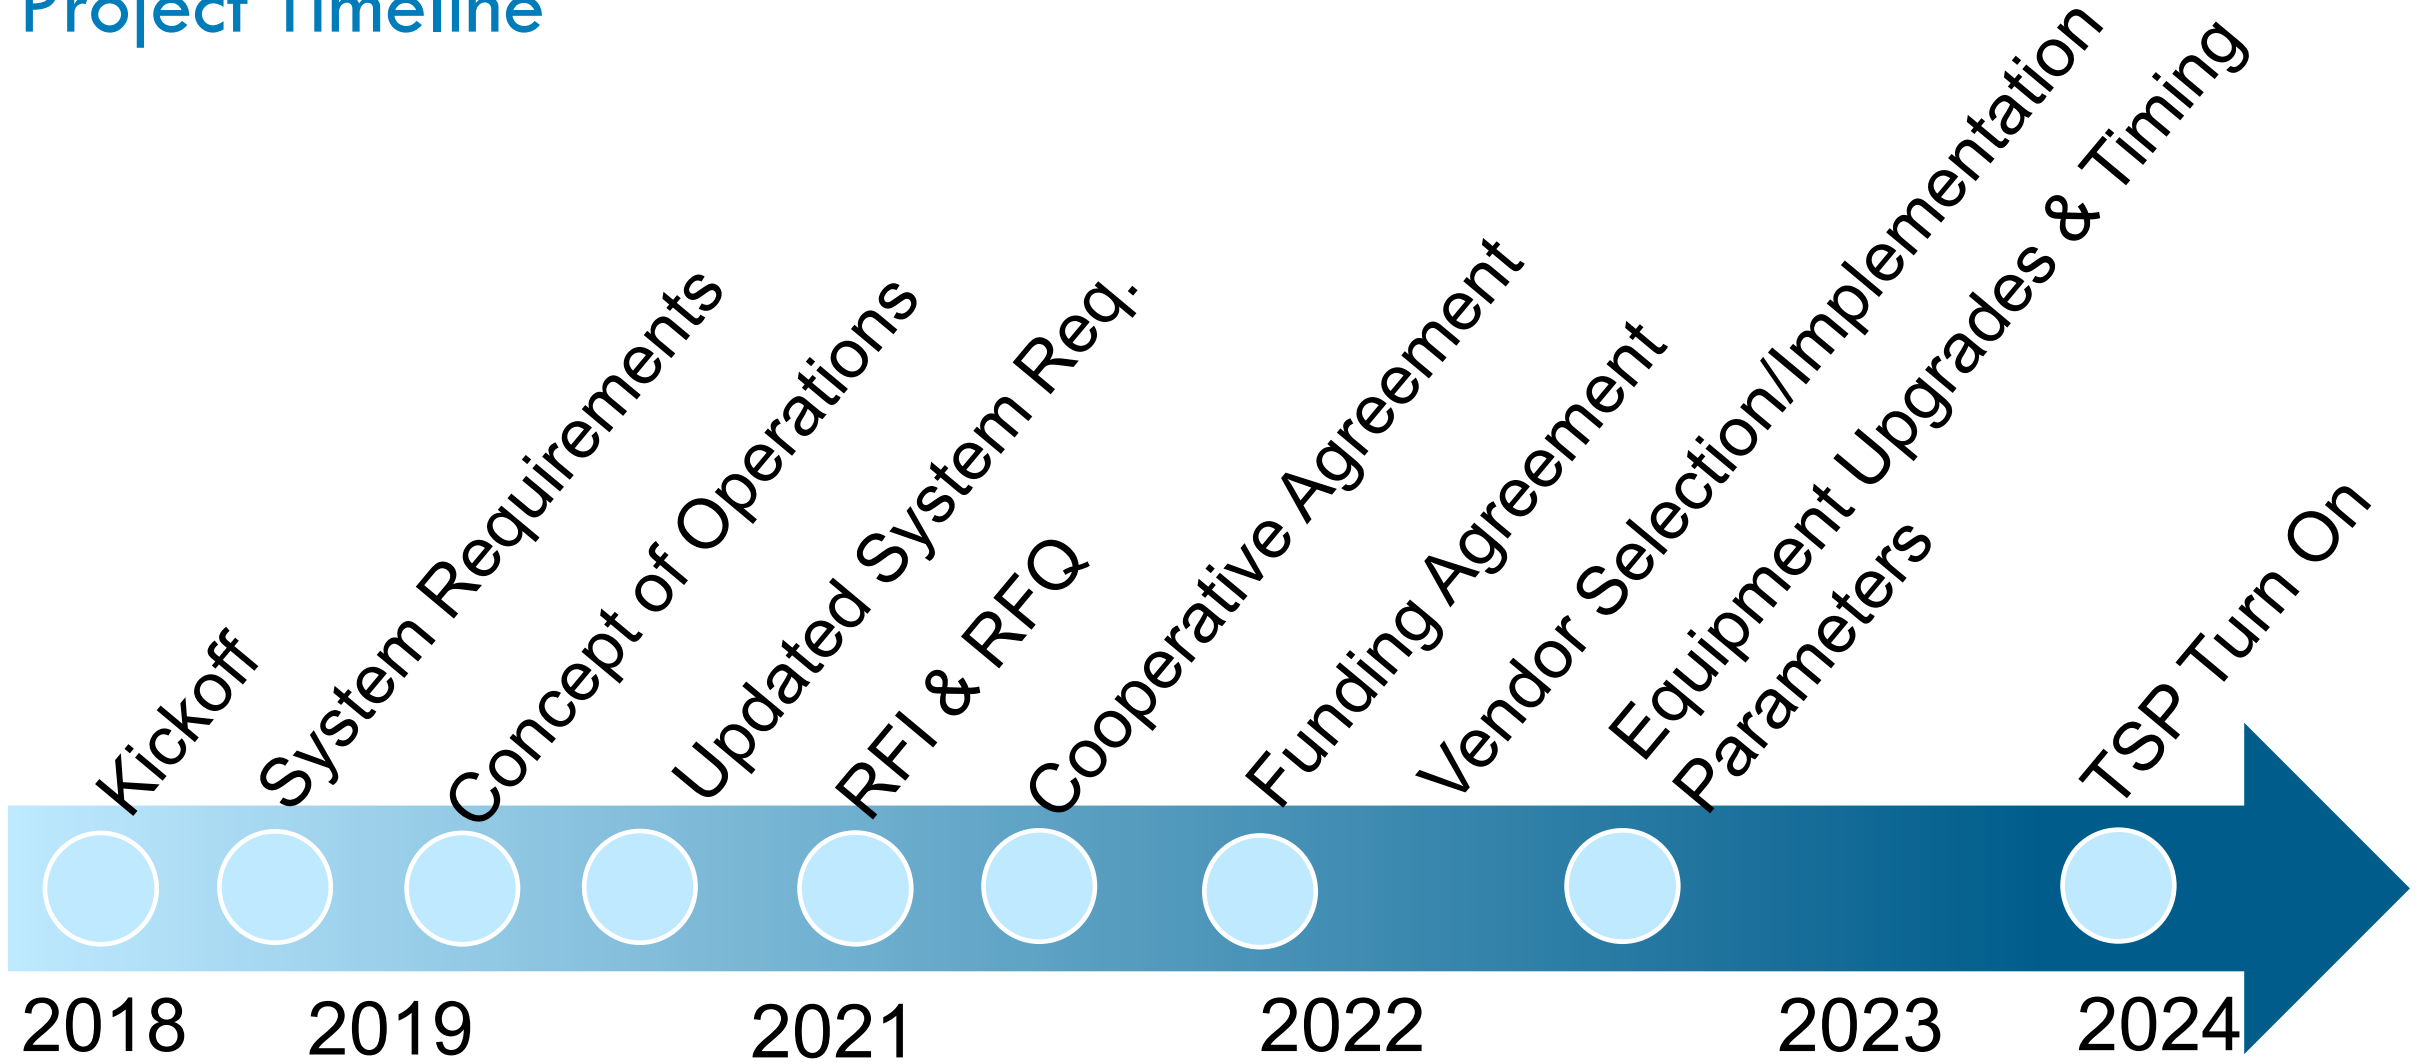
Project Timeline

Kickoff

System Requirements

Concept of Operations

Updated System Req.

RFI & RFQ

Cooperative Agreement

Funding Agreement

Vendor Selection/Implementation

Equipment Upgrades & Timing Parameters

TSP Turn On

2018

2019

2021

2022

2023

2024